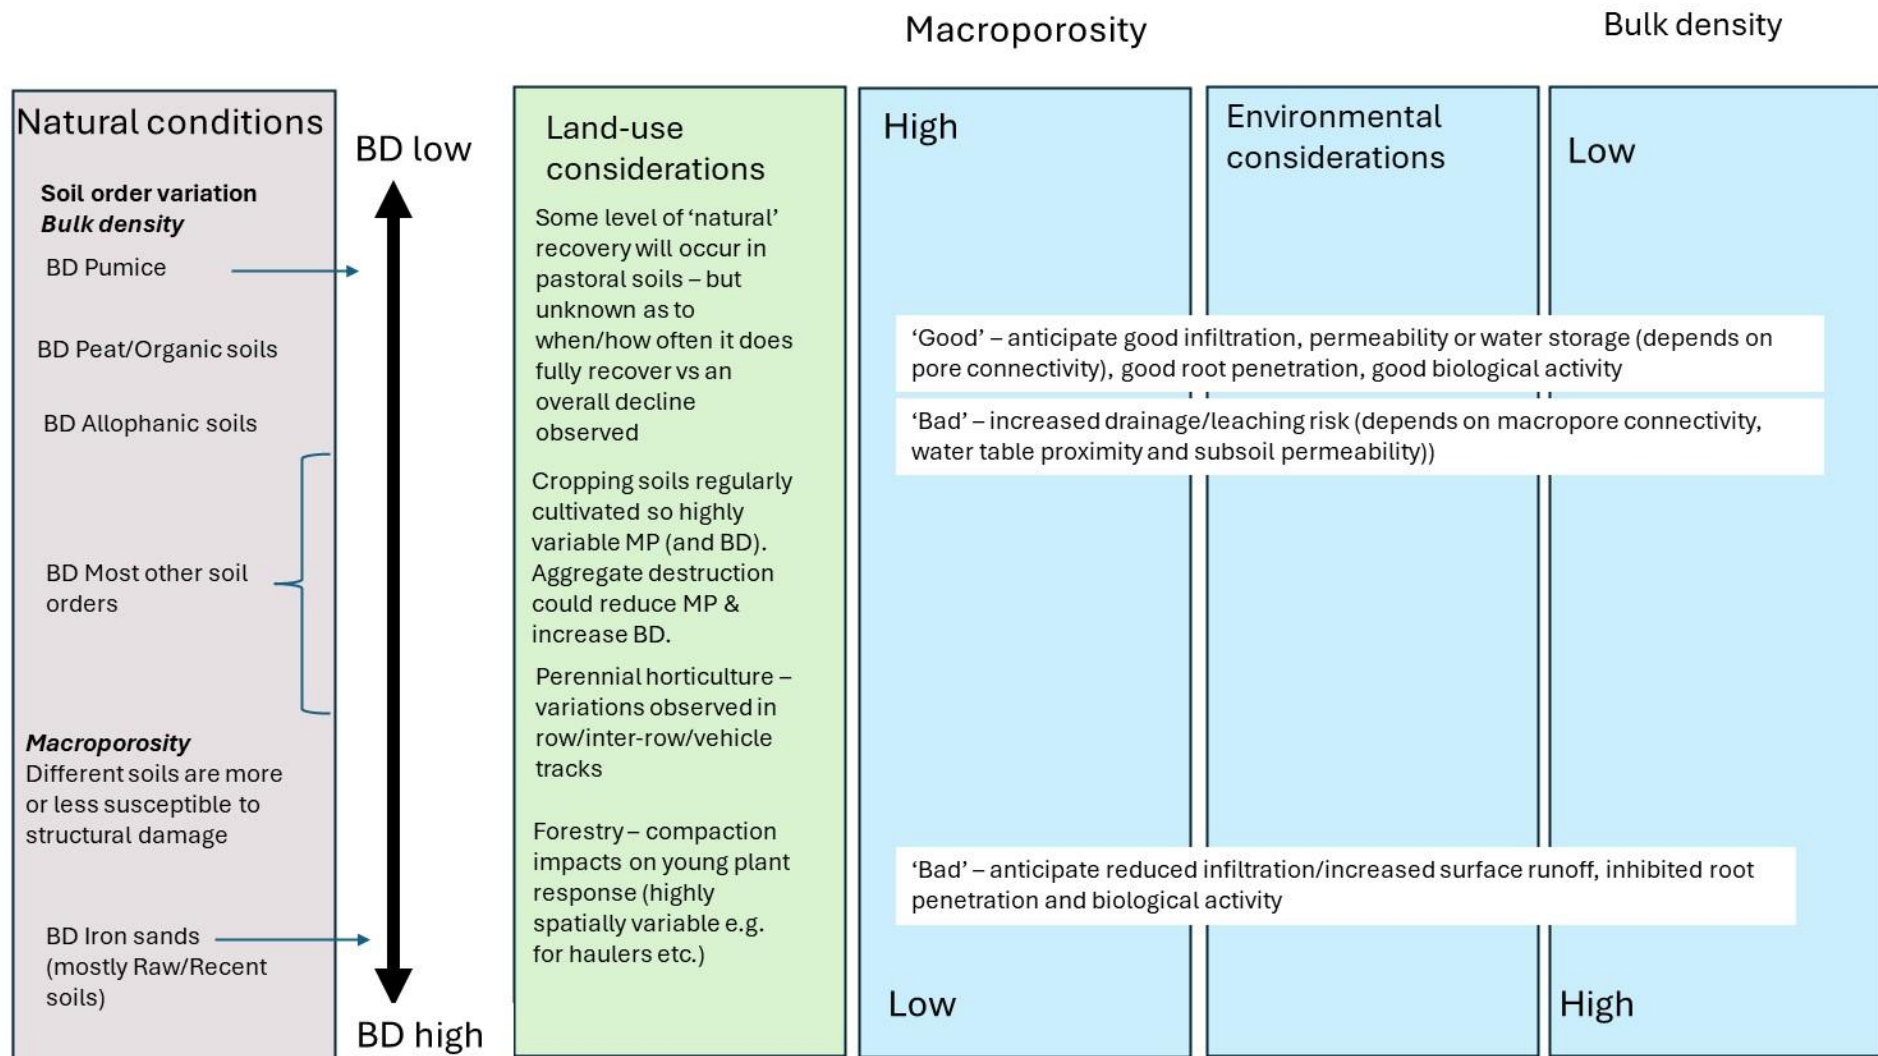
Macroporosity

Bulk density

Natural conditions

Soil order variation
*Bulk density*

BD Pumice

BD Peat/Organic soils

BD Allophanic soils

BD Most other soil orders

*Macroporosity*
Different soils are more or less susceptible to structural damage

BD Iron sands (mostly Raw/Recent soils)

BD low

BD high

Land-use considerations

Some level of 'natural' recovery will occur in pastoral soils – but unknown as to when/how often it does fully recover vs an overall decline observed

Cropping soils regularly cultivated so highly variable MP (and BD). Aggregate destruction could reduce MP & increase BD.

Perennial horticulture – variations observed in row/inter-row/vehicle tracks

Forestry – compaction impacts on young plant response (highly spatially variable e.g. for haulers etc.)

High

Environmental considerations

Low

'Good' – anticipate good infiltration, permeability or water storage (depends on pore connectivity), good root penetration, good biological activity

'Bad' – increased drainage/leaching risk (depends on macropore connectivity, water table proximity and subsoil permeability))

'Bad' – anticipate reduced infiltration/increased surface runoff, inhibited root penetration and biological activity

Low

High